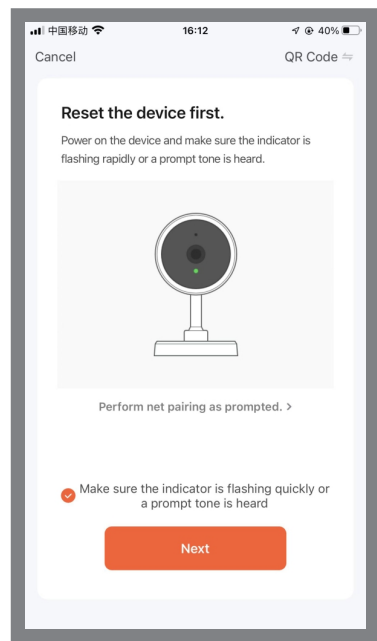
中国移动 16:12 40%

Cancel

QR Code

Reset the device first.

Power on the device and make sure the indicator is flashing rapidly or a prompt tone is heard.

Perform net pairing as prompted. >

Make sure the indicator is flashing quickly or a prompt tone is heard

Next